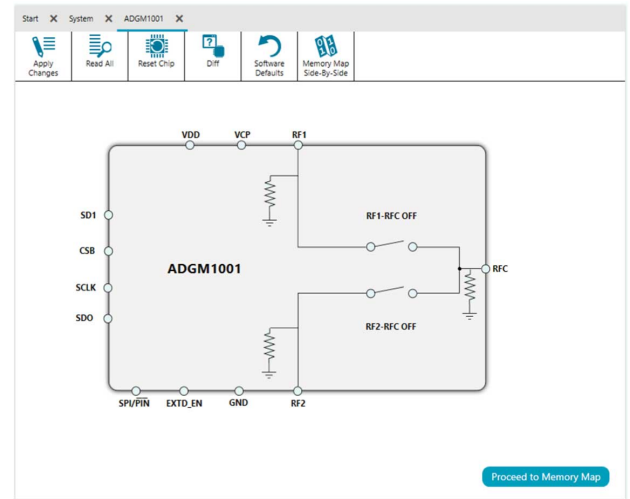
Start ✕ System ✕ ADGM1001 ✕

Apply Changes | Read All | Reset Chip | Diff | Software Defaults | Memory Map Side-By-Side

VDD VCP RF1

SD1
CSB
SCLK
SDO

ADGM1001

RF1-RFC OFF

RFC

RF2-RFC OFF

SPI/$\overline{PIN}$ EXTD_EN GND RF2

Proceed to Memory Map